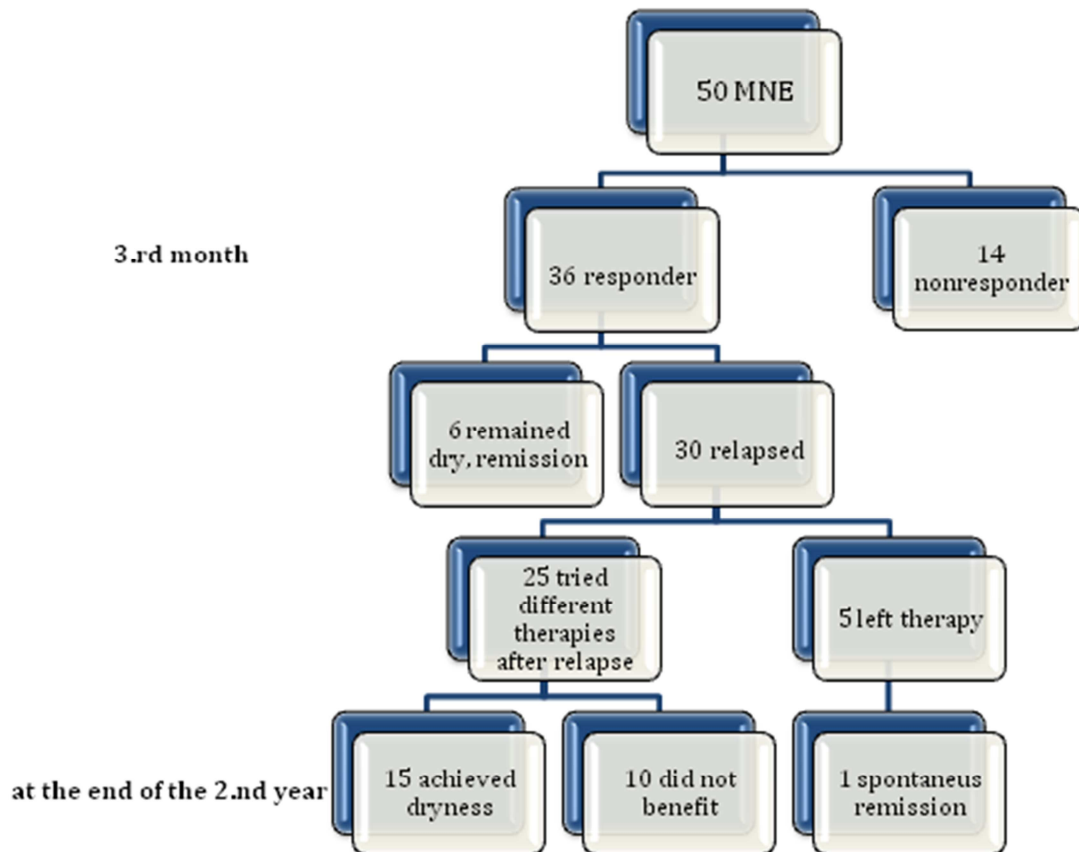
50 MNE

3.rd month

36 responder

14 nonresponder

6 remained dry, remission

30 relapsed

25 tried different therapies after relapse

5 left therapy

at the end of the 2.nd year

15 achieved dryness

10 did not benefit

1 spontaneus remission